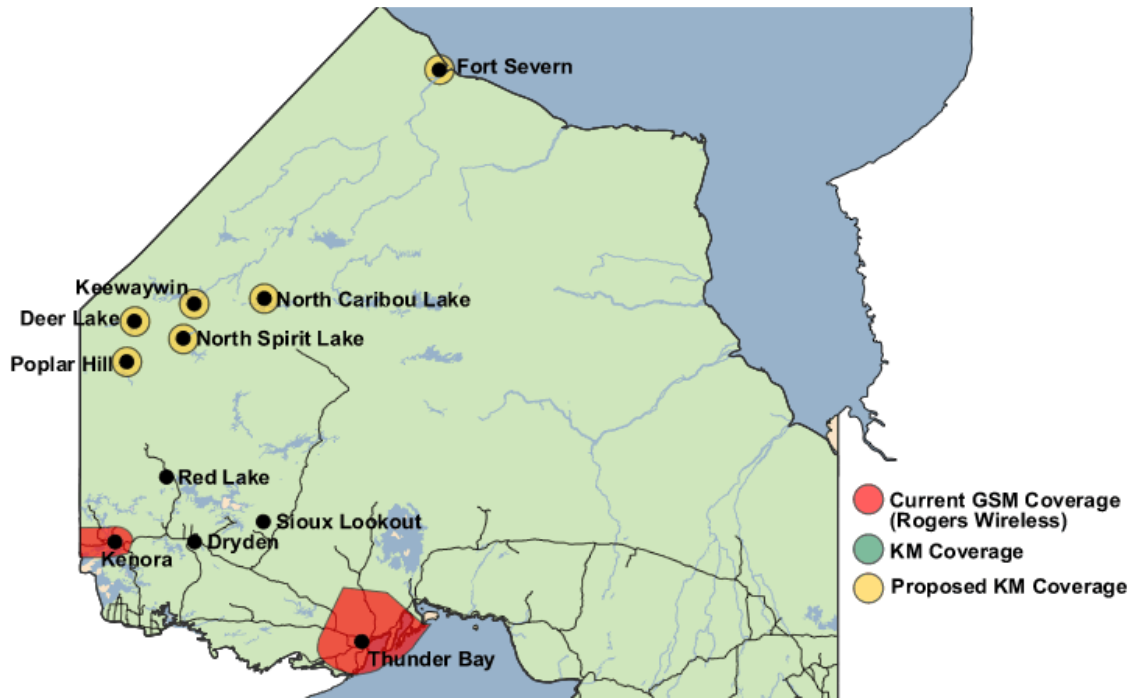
Fort Severn

Keewaywin
North Caribou Lake
Deer Lake
North Spirit Lake
Poplar Hill

Red Lake
Sioux Lookout
Kenora
Dryden
Thunder Bay

Current GSM Coverage (Rogers Wireless)
KM Coverage
Proposed KM Coverage